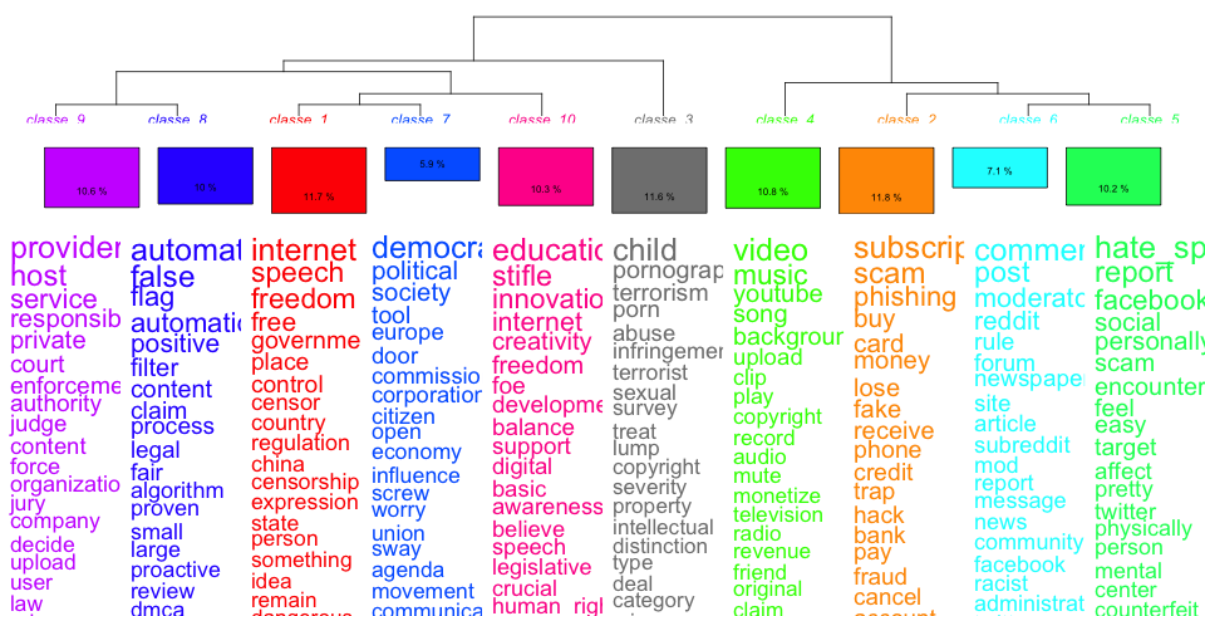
classe 9 classe 8 classe 1 classe 7 classe 10 classe 3 classe 4 classe 2 classe 6 classe 5

10.6 % 10 % 11.7 % 5.9 % 10.3 % 11.6 % 10.8 % 11.8 % 7.1 % 10.2 %

provider
host
service
responsib
private
court
enforceme
authority
judge
content
force
organizatio
jury
company
decide
upload
user
law

automat
false
flag
automatic
positive
filter
content
claim
process
legal
fair
algorithm
proven
small
large
proactive
review
dmca

internet
speech
freedom
free
governme
place
control
censor
country
regulation
china
censorship
expression
state
person
something
idea
remain
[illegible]

democra
political
society
tool
europe
door
commissio
corporation
citizen
open
economy
influence
screw
worry
union
sway
agenda
movement
communica

educatio
stifle
innovatio
internet
creativity
freedom
foe
developme
balance
support
digital
basic
awareness
believe
speech
legislative
crucial
human rig

child
pornograp
terrorism
porn
abuse
infringemer
terrorist
sexual
survey
treat
lump
copyright
severity
property
intellectual
distinction
type
deal
category

video
music
youtube
song
backgrour
upload
clip
play
copyright
record
audio
mute
monetize
television
radio
revenue
friend
original
claim

subscrip
scam
phishing
buy
card
money
lose
fake
receive
phone
credit
trap
hack
bank
pay
fraud
cancel
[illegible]

commer
post
moderato
reddit
rule
forum
newspaper
site
article
subreddit
mod
report
message
news
community
facebook
racist
administrat

hate_sp
report
facebook
social
personally
scam
encounter
feel
easy
target
affect
pretty
twitter
physically
person
mental
center
counterfeit